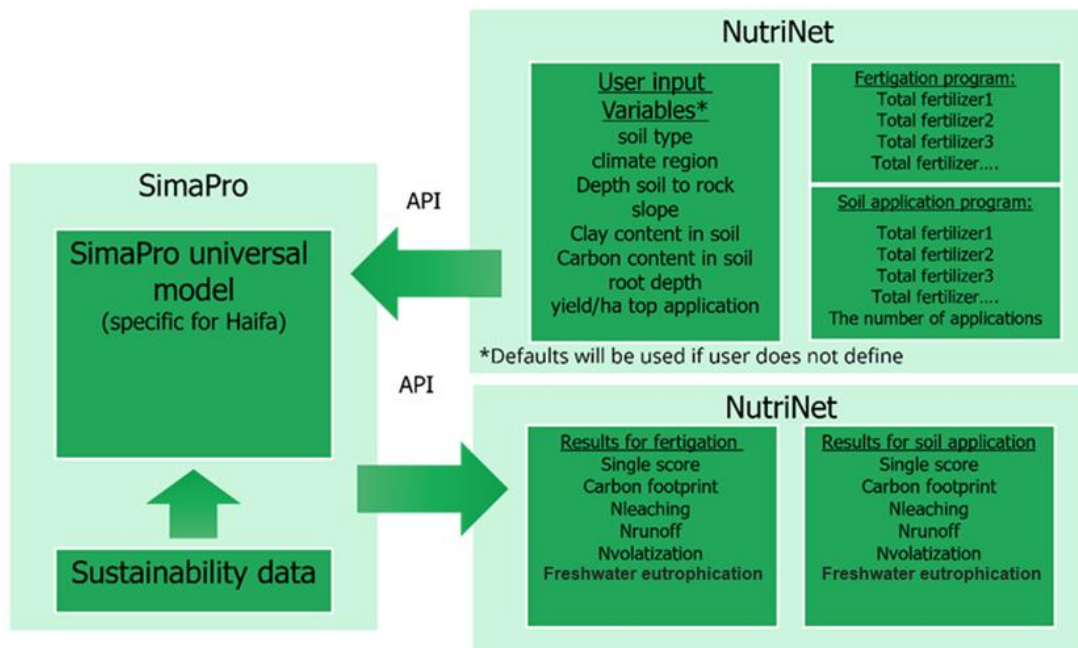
NutriNet

User input Variables*
soil type
climate region
Depth soil to rock
slope
Clay content in soil
Carbon content in soil
root depth
yield/ha top application

Fertigation program:
Total fertilizer1
Total fertilizer2
Total fertilizer3
Total fertilizer….

Soil application program:
Total fertilizer1
Total fertilizer2
Total fertilizer3
Total fertilizer….
The number of applications

*Defaults will be used if user does not define

SimaPro

SimaPro universal model
(specific for Haifa)

API

API

Sustainability data

NutriNet

Results for fertigation
Single score
Carbon footprint
Nleaching
Nrunoff
Nvolatization
Freshwater eutrophication

Results for soil application
Single score
Carbon footprint
Nleaching
Nrunoff
Nvolatization
Freshwater eutrophication